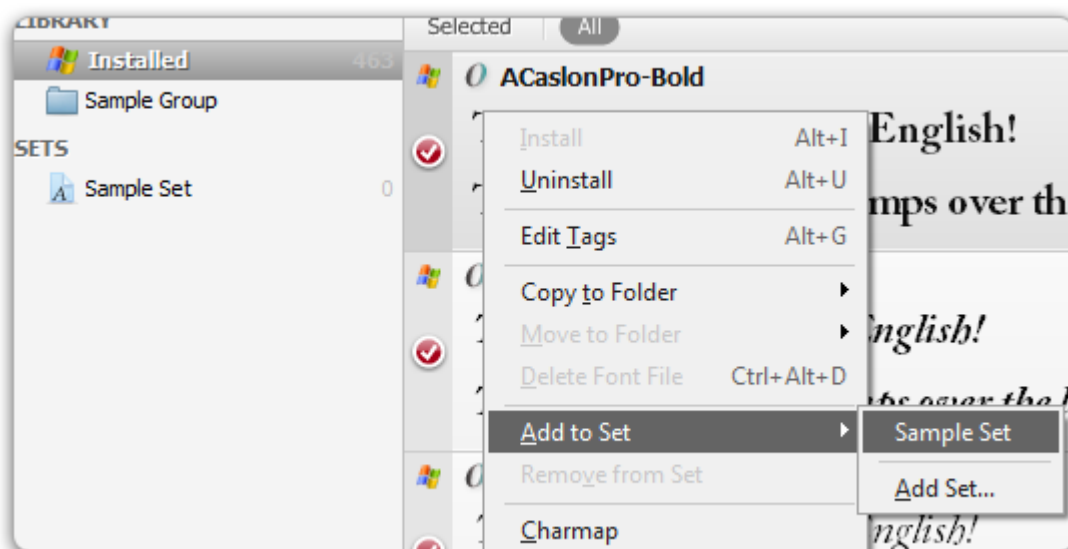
LIBRARY
Installed 463
Sample Group
SETS
Sample Set 0

Selected All

ACaslonPro-Bold
English!
mps over th
nglish!
nglish!

Install Alt+I
Uninstall Alt+U
Edit Tags Alt+G
Copy to Folder
Move to Folder
Delete Font File Ctrl+Alt+D
Add to Set
Remove from Set
Charmap

Sample Set
Add Set...